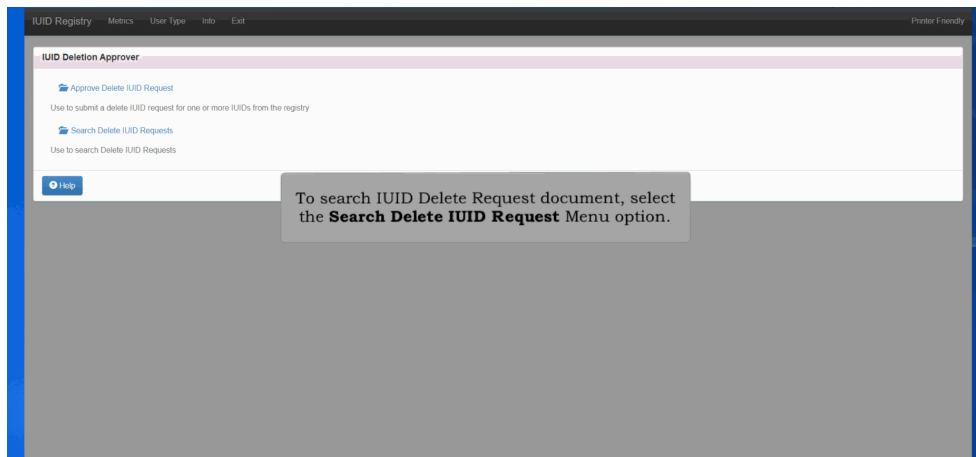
IUID Registry Metrics User Type Info Exit

Printer Friendly

IUID Deletion Approver

Approve Delete IUID Request

Use to submit a delete IUID request for one or more IUIDs from the registry

Search Delete IUID Requests

Use to search Delete IUID Requests

Help

To search IUID Delete Request document, select the **Search Delete IUID Request** Menu option.